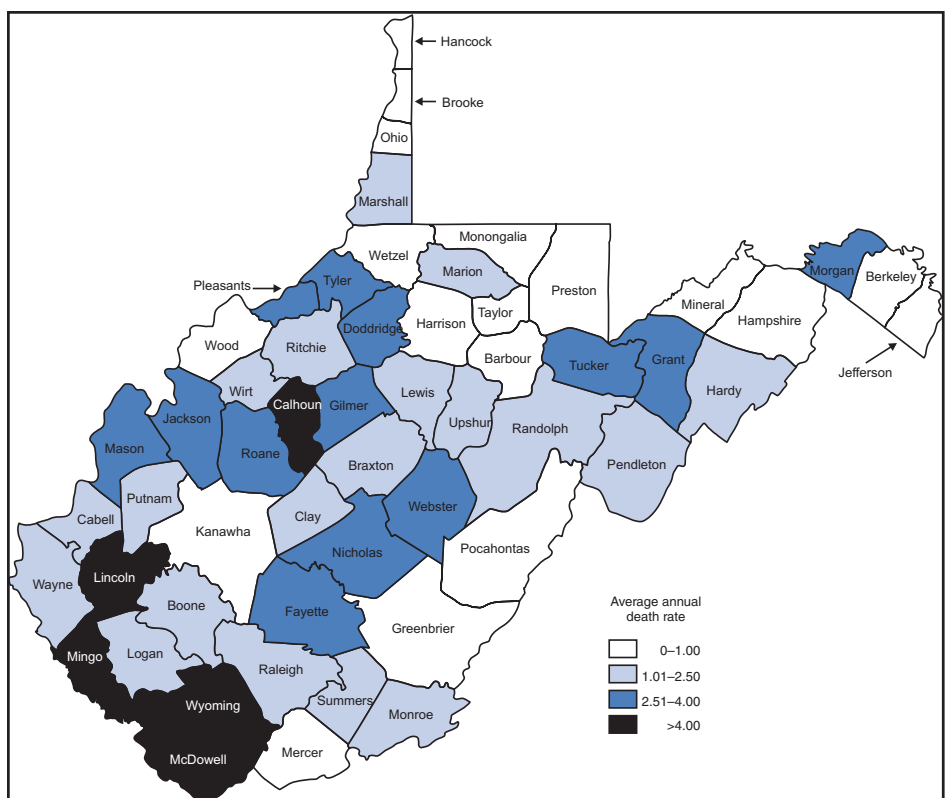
Hancock
Brooke
Ohio
Marshall
Monongalia
Wetzel
Marion
Preston
Morgan
Berkeley
Mineral
Hampshire
Pleasants
Tyler
Taylor
Wood
Doddridge
Harrison
Ritchie
Barbour
Tucker
Grant
Jefferson
Wirt
Calhoun
Lewis
Hardy
Jackson
Gilmer
Upshur
Mason
Randolph
Roane
Braxton
Pendleton
Putnam
Webster
Cabell
Kanawha
Clay
Nicholas
Pocahontas
Lincoln
Wayne
Boone
Fayette
Greenbrier
Mingo
Logan
Raleigh
Wyoming
Summers
Monroe
McDowell
Mercer

Average annual death rate
0–1.00
1.01–2.50
2.51–4.00
>4.00